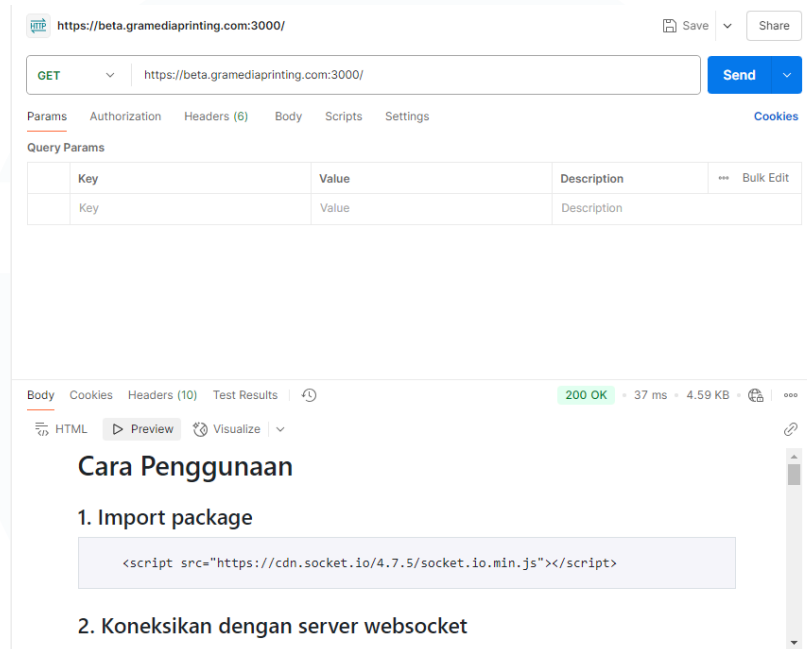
HTTP https://beta.gramediaprinting.com:3000/

Save Share

GET https://beta.gramediaprinting.com:3000/

Send

Params Authorization Headers (6) Body Scripts Settings Cookies

Query Params

| | Key | Value | Description | ••• Bulk Edit |
|---|---|---|---|---|
| | Key | Value | Description | |

Body Cookies Headers (10) Test Results

200 OK • 37 ms • 4.59 KB

HTML Preview Visualize

Cara Penggunaan

1. Import package

<script src="https://cdn.socket.io/4.7.5/socket.io.min.js"></script>

2. Koneksikan dengan server websocket